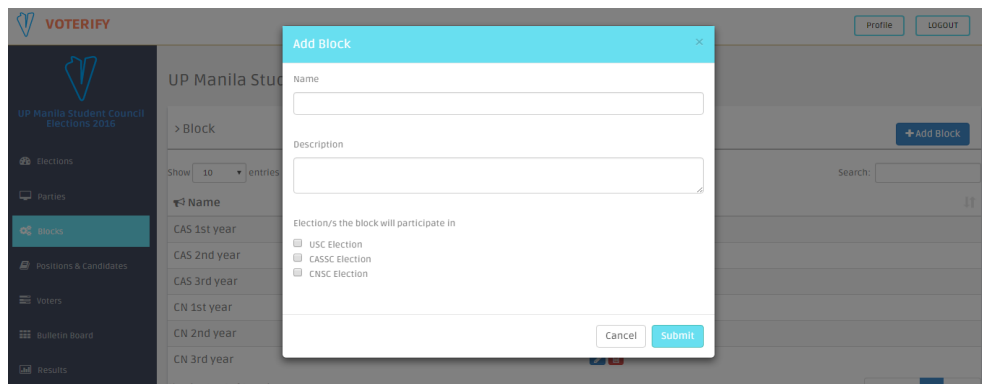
VOTERIFY

Profile LOGOUT

UP Manila Student Council Elections 2016

Elections
Parties
Blocks
Positions & Candidates
Voters
Bulletin Board
Results

UP Manila Stu

> Block

+ Add Block

Show 10 entries

Search:

Name

CAS 1st year
CAS 2nd year
CAS 3rd year
CN 1st year
CN 2nd year
CN 3rd year

Add Block

×

Name

Description

Election/s the block will participate in

USC Election
CASSC Election
CNSC Election

Cancel Submit